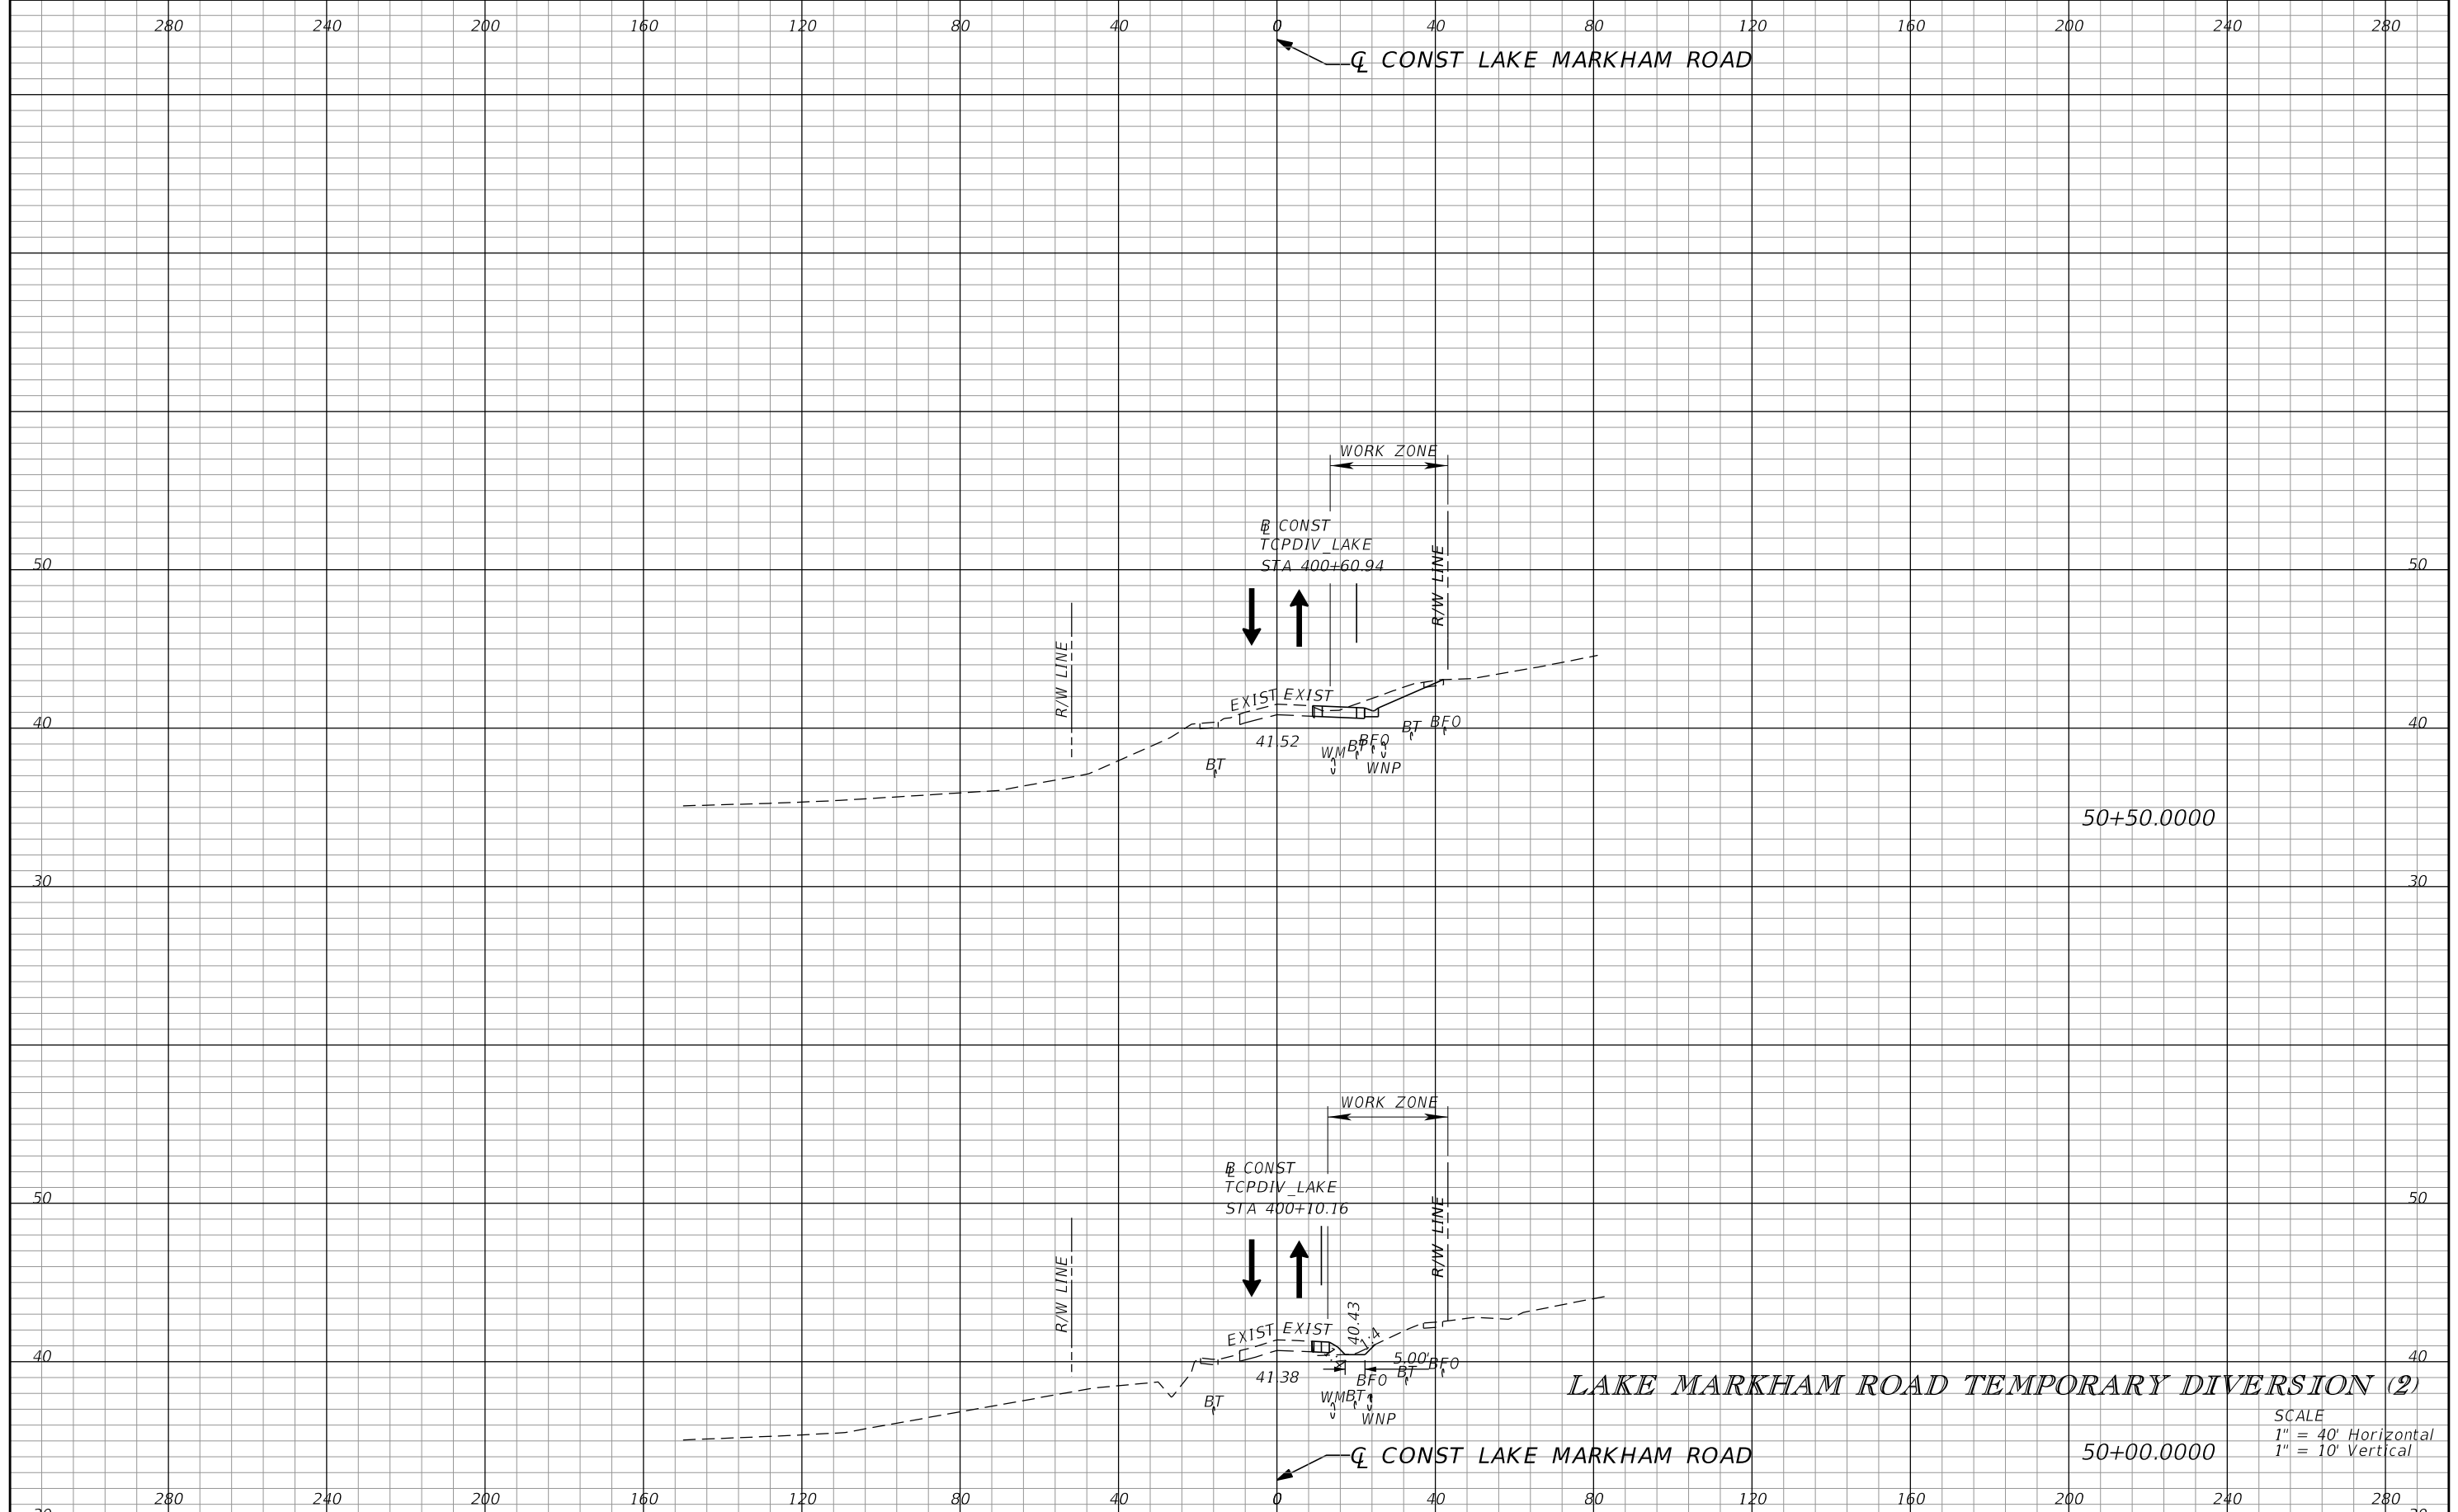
280 240 200 160 120 80 40 0 40 80 120 160 200 240 280

℄ CONST LAKE MARKHAM ROAD

WORK ZONE

℄ CONST
TCPDIV_LAKE
STA 400+60.94

50 50

R/W LINE
R/W LINE

EXIST EXIST

40 40

41.52
WM BT BFO BT BFO
BT WNP

50+50.0000

30 30

WORK ZONE

℄ CONST
TCPDIV_LAKE
STA 400+10.16

50 50

R/W LINE
R/W LINE

40.43
1:4
EXIST EXIST
5.00'
40 40

41.38
BFO BT BFO
WM BT
BT WNP

LAKE MARKHAM ROAD TEMPORARY DIVERSION (2)

SCALE
1" = 40' Horizontal
1" = 10' Vertical

50+00.0000

℄ CONST LAKE MARKHAM ROAD

280 240 200 160 120 80 40 0 40 80 120 160 200 240 280